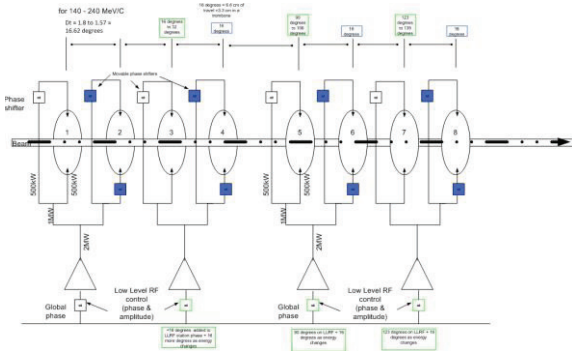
for 140 - 240 MeV/C

Dt = 1.8 to 1.57 = 16.62 degrees

16 degrees to 32 degrees

16 degrees = 6.0 cm of travel =3.0 cm in a trombone

16 degrees

90 degrees to 106 degrees

16 degrees

123 degrees to 139 degrees

16 degrees

Movable phase shifters

Phase shifter

Beam

1

2

3

4

5

6

7

8

500kW

500kW

500kW

1MW

2MW

2MW

Low Level RF control (phase & amplitude)

Low Level RF control (phase & amplitude)

Global phase

Global phase

+16 degrees, added to LLRF station phase + 16 more degrees as energy changes

90 degrees on LLRF + 16 degrees as energy changes

123 degrees on LLRF + 16 degrees as energy changes